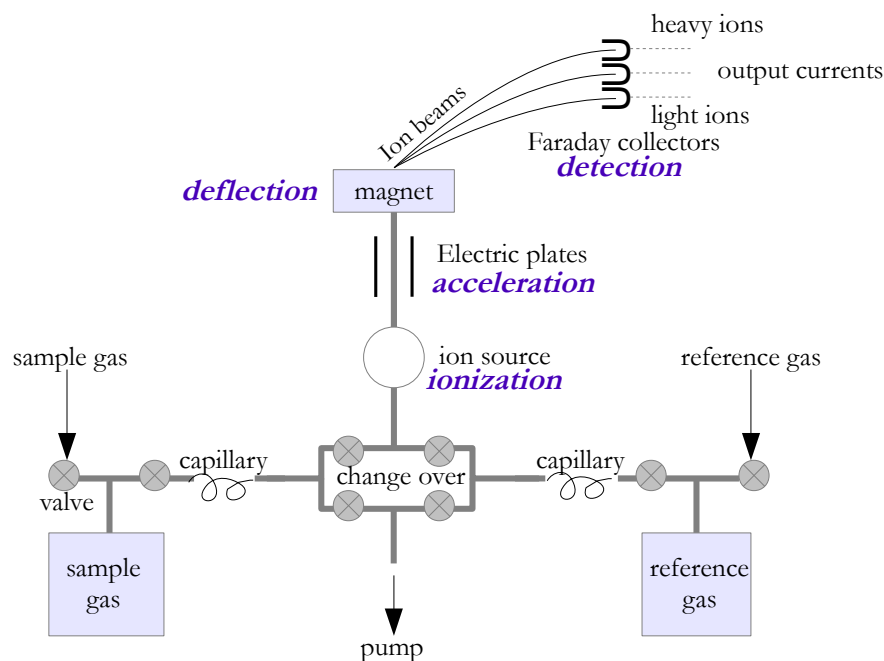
heavy ions
output currents
light ions
Ion beams
Faraday collectors
detection
deflection
magnet
Electric plates
acceleration
ion source
ionization
sample gas
reference gas
capillary
change over
capillary
valve
sample gas
reference gas
pump